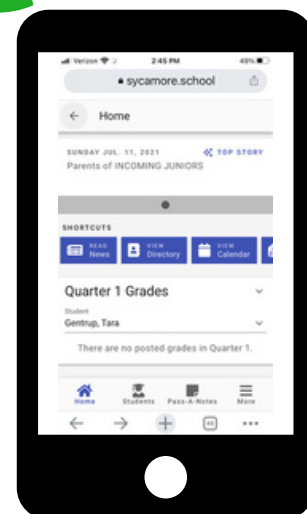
Verizon 2:45 PM 49%

sycamore.school

Home

SUNDAY JUL. 11, 2021

TOP STORY

Parents of INCOMING JUNIORS

SHORTCUTS

READ News

VIEW Directory

VIEW Calendar

Quarter 1 Grades

Student

Gentrup, Tara

There are no posted grades in Quarter 1.

Home

Students

Pass-A-Notes

More